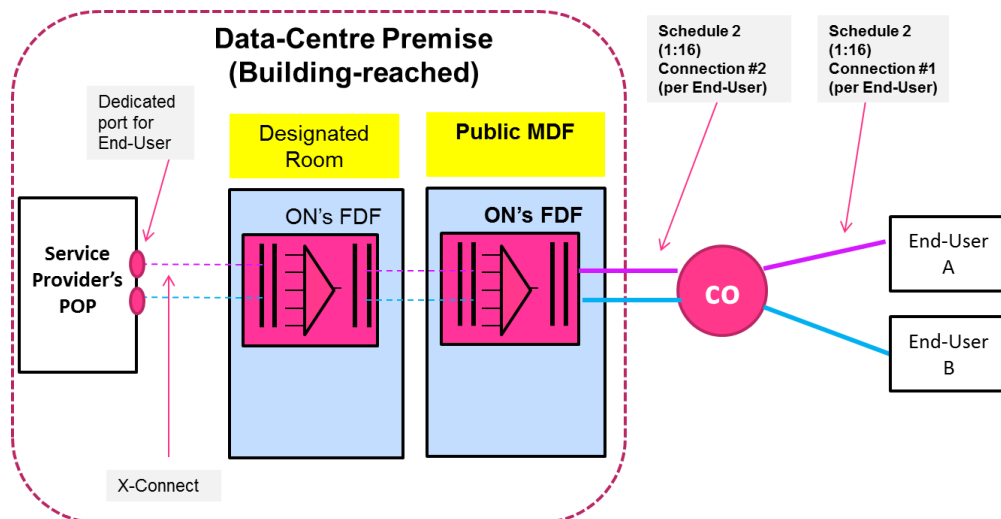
Data-Centre Premise (Building-reached)

Schedule 2 (1:16) Connection #2 (per End-User)

Schedule 2 (1:16) Connection #1 (per End-User)

Dedicated port for End-User

Designated Room

Public MDF

ON's FDF

ON's FDF

Service Provider's POP

CO

End-User A

End-User B

X-Connect